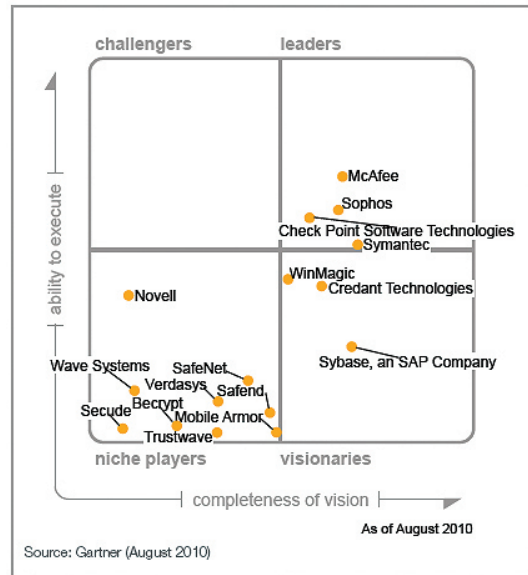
challengers

leaders

ability to execute

McAfee

Sophos

Check Point Software Technologies

Symantec

Novell

WinMagic

Credant Technologies

Sybase, an SAP Company

Wave Systems

SafeNet

Verdasys

Safend

Becrypt

Secude

Mobile Armor

Trustwave

niche players

visionaries

completeness of vision

As of August 2010

Source: Gartner (August 2010)